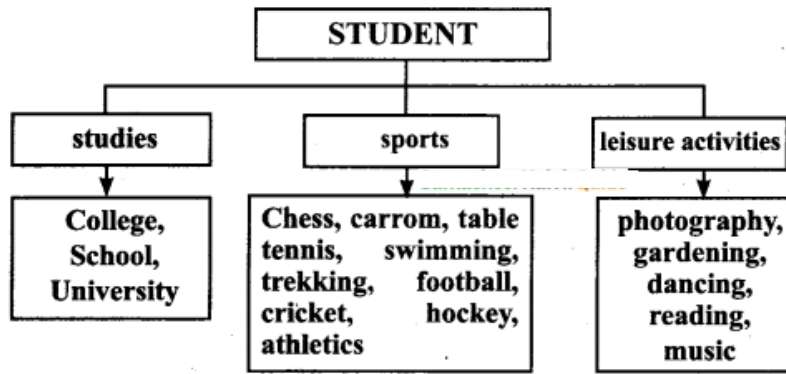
STUDENT

studies

sports

leisure activities

College, School, University

Chess, carrom, table tennis, swimming, trekking, football, cricket, hockey, athletics

photography, gardening, dancing, reading, music